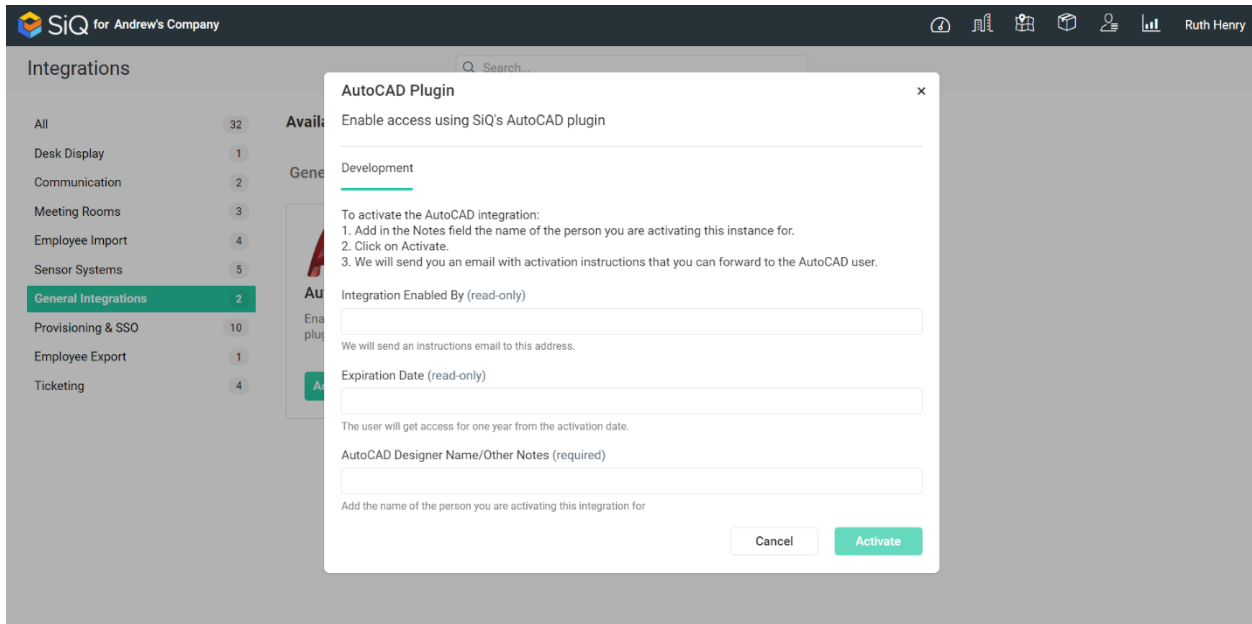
SiQ for Andrew's Company

Ruth Henry

Integrations

Search...

All 32
Desk Display 1
Communication 2
Meeting Rooms 3
Employee Import 4
Sensor Systems 5
General Integrations 2
Provisioning & SSO 10
Employee Export 1
Ticketing 4

Avail

Gene

Au

Ena plug

Ac

AutoCAD Plugin ×

Enable access using SiQ's AutoCAD plugin

Development

To activate the AutoCAD integration:
1. Add in the Notes field the name of the person you are activating this instance for.
2. Click on Activate.
3. We will send you an email with activation instructions that you can forward to the AutoCAD user.

Integration Enabled By (read-only)

We will send an instructions email to this address.

Expiration Date (read-only)

The user will get access for one year from the activation date.

AutoCAD Designer Name/Other Notes (required)

Add the name of the person you are activating this integration for

Cancel

Activate